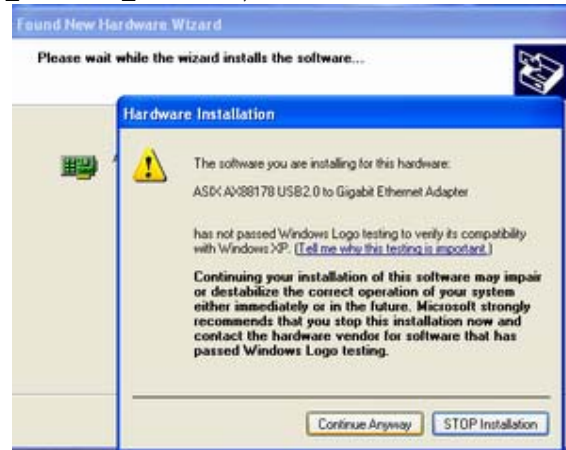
Found New Hardware Wizard

Please wait while the wizard installs the software...

Hardware Installation

The software you are installing for this hardware:

ASIX AX88178 USB2.0 to Gigabit Ethernet Adapter

has not passed Windows Logo testing to verify its compatibility with Windows XP. (Tell me why this testing is important.)

Continuing your installation of this software may impair or destabilize the correct operation of your system either immediately or in the future. Microsoft strongly recommends that you stop this installation now and contact the hardware vendor for software that has passed Windows Logo testing.

Continue Anyway

STOP Installation